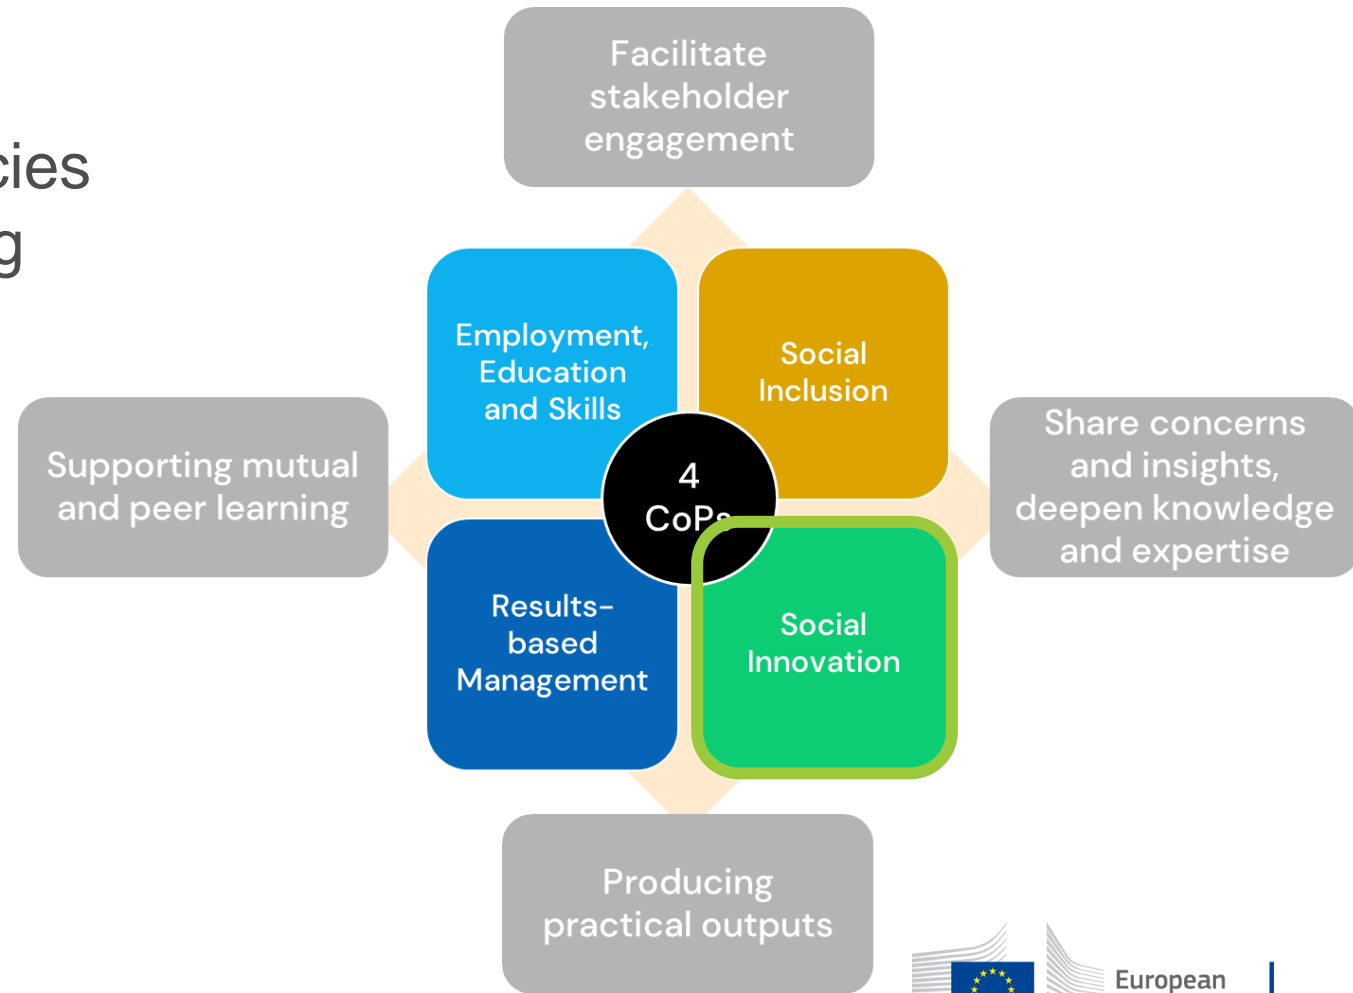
cies
g

Facilitate stakeholder engagement

Employment, Education and Skills

Social Inclusion

Supporting mutual and peer learning

4 CoPs

Share concerns and insights, deepen knowledge and expertise

Results-based Management

Social Innovation

Producing practical outputs

European